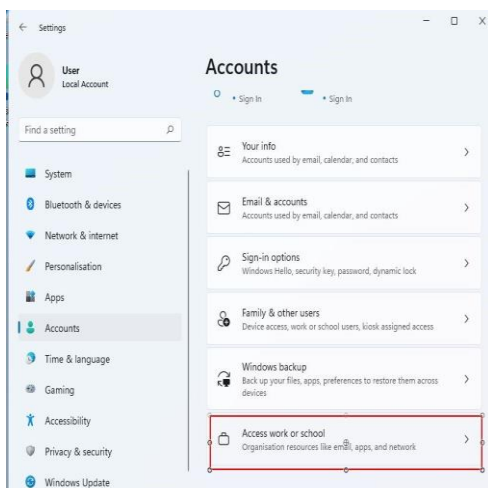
Settings

User
Local Account

Find a setting

System
Bluetooth & devices
Network & internet
Personalisation
Apps
Accounts
Time & language
Gaming
Accessibility
Privacy & security
Windows Update

Accounts

• Sign In • Sign In

Your info
Accounts used by email, calendar, and contacts

Email & accounts
Accounts used by email, calendar, and contacts

Sign-in options
Windows Hello, security key, password, dynamic lock

Family & other users
Device access, work or school users, kiosk assigned access

Windows backup
Back up your files, apps, preferences to restore them across devices

Access work or school
Organisation resources like email, apps, and network